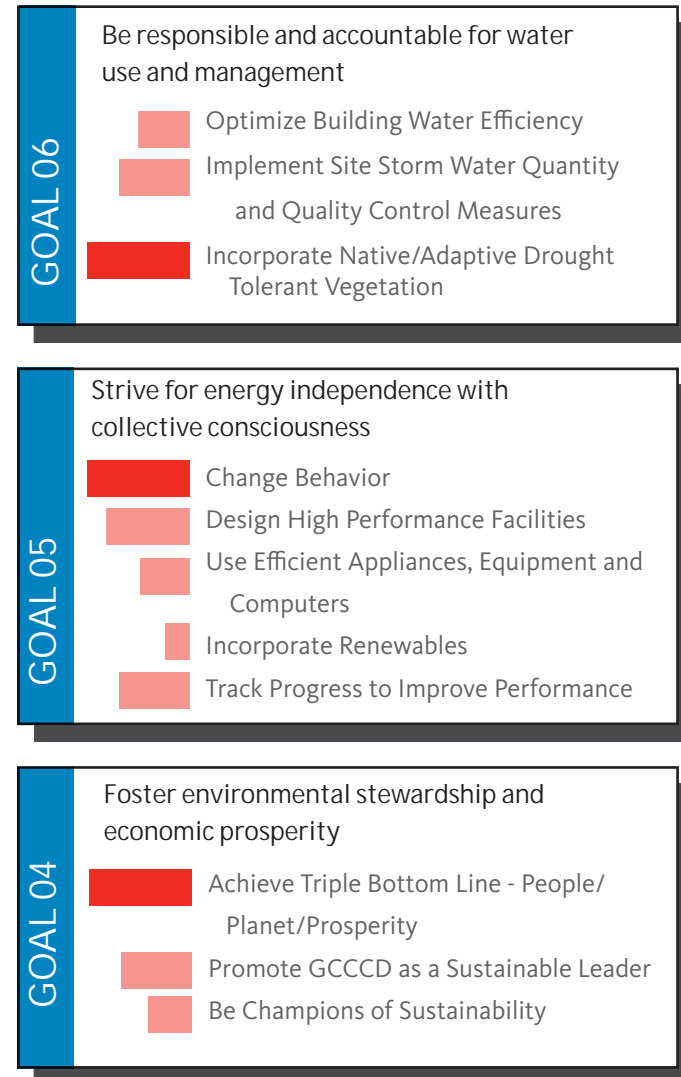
GOAL 06

Be responsible and accountable for water use and management

Optimize Building Water Efficiency

Implement Site Storm Water Quantity and Quality Control Measures

Incorporate Native/Adaptive Drought Tolerant Vegetation

GOAL 05

Strive for energy independence with collective consciousness

Change Behavior

Design High Performance Facilities

Use Efficient Appliances, Equipment and Computers

Incorporate Renewables

Track Progress to Improve Performance

GOAL 04

Foster environmental stewardship and economic prosperity

Achieve Triple Bottom Line - People/ Planet/Prosperity

Promote GCCCD as a Sustainable Leader

Be Champions of Sustainability